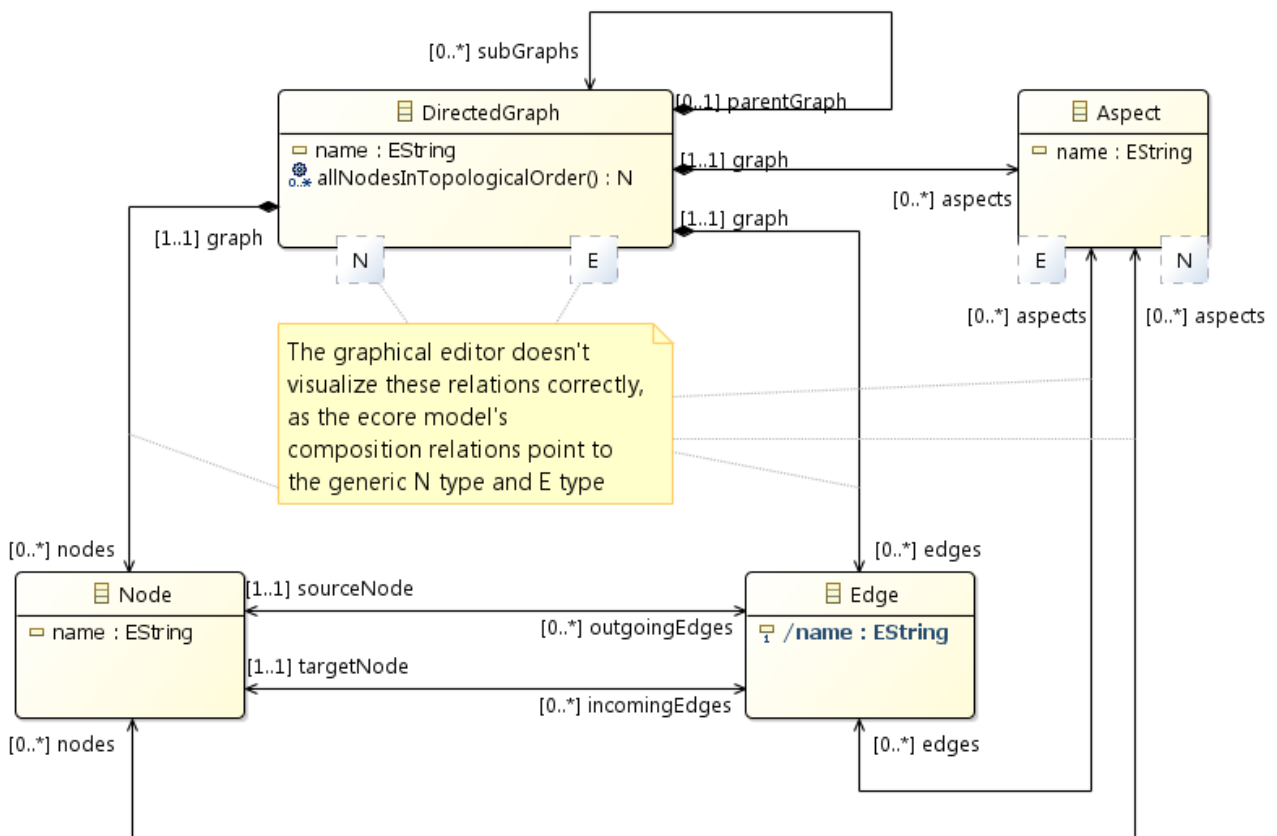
[0..*] subGraphs

DirectedGraph
name : EString
allNodesInTopologicalOrder() : N

[0..1] parentGraph
[1..1] graph
[1..1] graph
[1..1] graph

N
E

Aspect
name : EString

[0..*] aspects

E
N

[0..*] aspects
[0..*] aspects

The graphical editor doesn't visualize these relations correctly, as the ecore model's composition relations point to the generic N type and E type

[0..*] nodes
[0..*] edges

Node
name : EString

[1..1] sourceNode
[0..*] outgoingEdges
[1..1] targetNode
[0..*] incomingEdges

Edge
/name : EString

[0..*] nodes
[0..*] edges